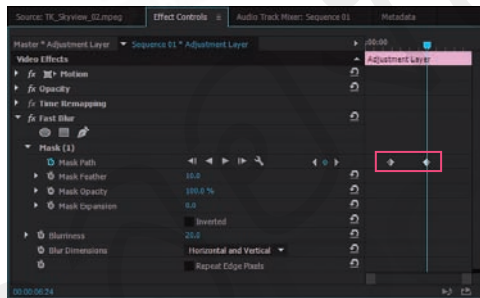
Source: TK_Skyview_02.mpeg | Effect Controls ≡ | Audio Track Mixer: Sequence 01 | Metadata

Master * Adjustment Layer ▼ Sequence 01 * Adjustment Layer ▶ :00:00

Adjustment Layer

Video Effects

fx Motion

fx Opacity

fx Time Remapping

fx Fast Blur

Mask (1)

Mask Path

Mask Feather 10.0

Mask Opacity 100.0 %

Mask Expansion 0.0

Inverted

Blurriness 20.0

Blur Dimensions Horizontal and Vertical

Repeat Edge Pixels

00:00:06:24